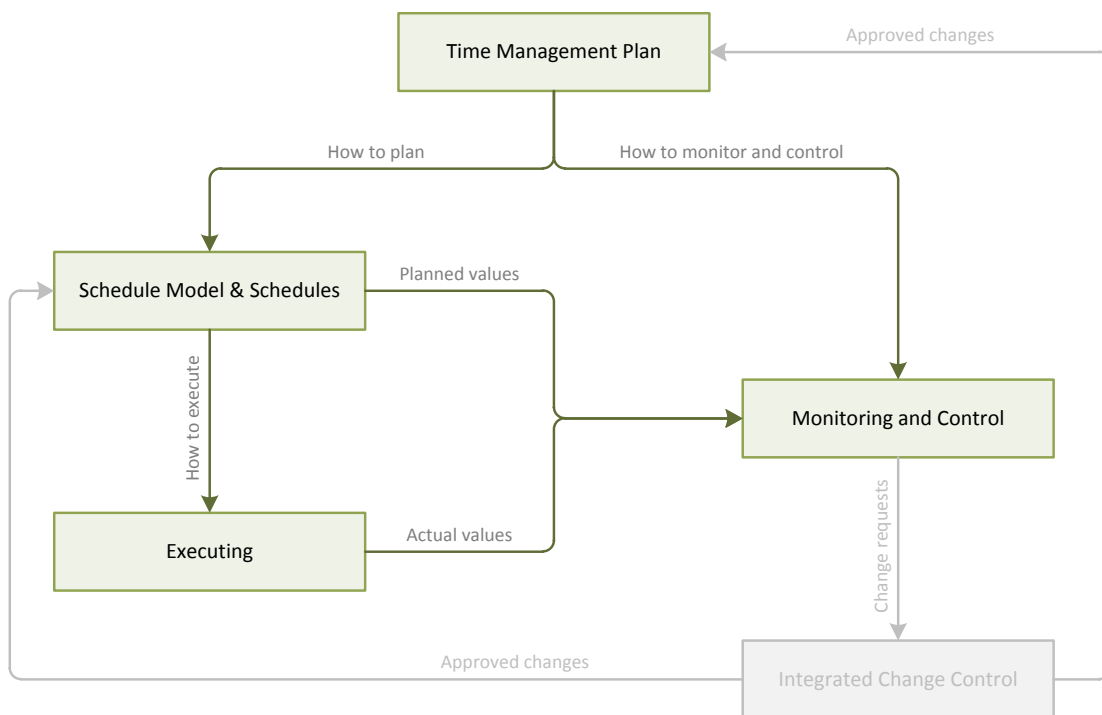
Time Management Plan

Approved changes

How to plan

How to monitor and control

Schedule Model & Schedules

Planned values

How to execute

Monitoring and Control

Executing

Actual values

Change requests

Approved changes

Integrated Change Control